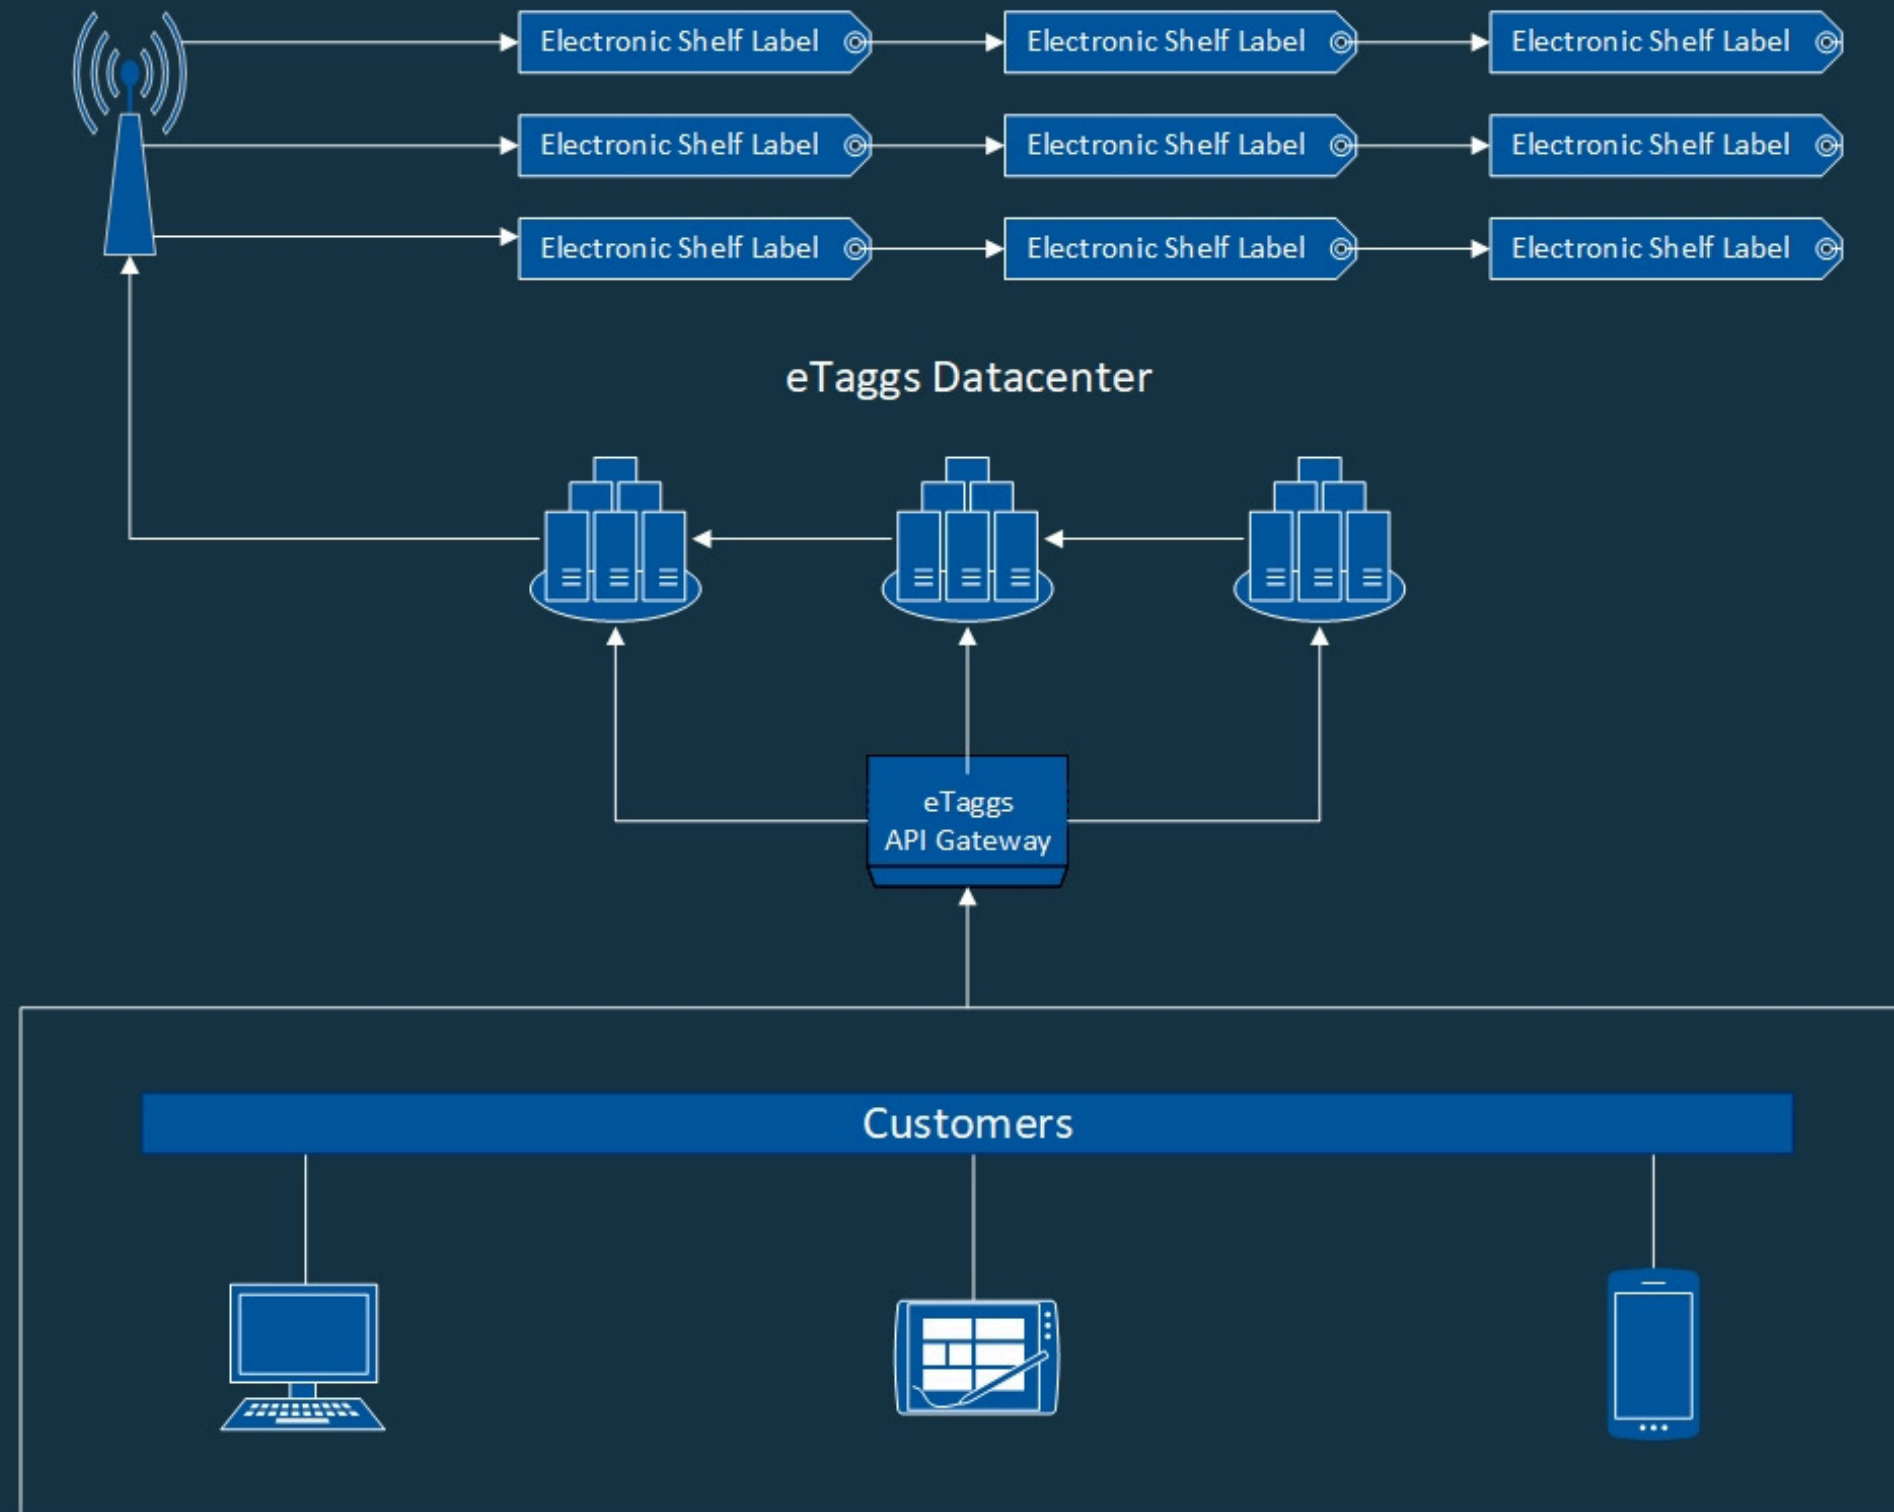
Electronic Shelf Label
Electronic Shelf Label
Electronic Shelf Label
Electronic Shelf Label
Electronic Shelf Label
Electronic Shelf Label
Electronic Shelf Label
Electronic Shelf Label
Electronic Shelf Label

eTaggs Datacenter

eTaggs
API Gateway

Customers